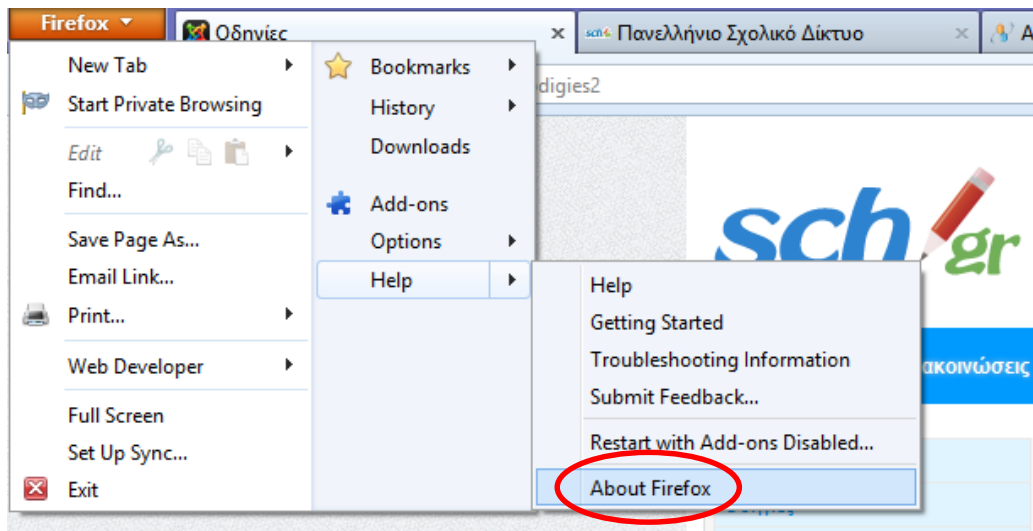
Firefox

Οδηγίες

Πανελλήνιο Σχολικό Δίκτυο

New Tab
Start Private Browsing
Edit
Find...
Save Page As...
Email Link...
Print...
Web Developer
Full Screen
Set Up Sync...
Exit

Bookmarks
History
Downloads
Add-ons
Options
Help

digies2

Help
Getting Started
Troubleshooting Information
Submit Feedback...
Restart with Add-ons Disabled...
About Firefox

sch gr

ακοινώσεις